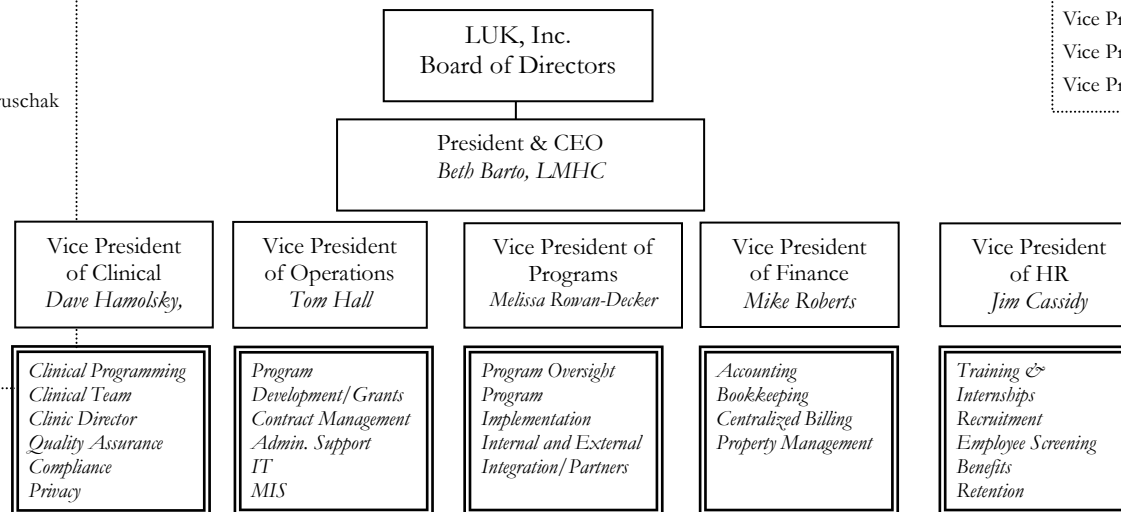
ruschak

LUK, Inc.
Board of Directors

Vice Pr
Vice Pr
Vice Pr

President & CEO
*Beth Barto, LMHC*

Vice President of Clinical
*Dave Hamolsky,*

*Clinical Programming*
*Clinical Team*
*Clinic Director*
*Quality Assurance*
*Compliance*
*Privacy*

Vice President of Operations
*Tom Hall*

*Program Development/Grants*
*Contract Management*
*Admin. Support*
*IT*
*MIS*

Vice President of Programs
*Melissa Rowan-Decker*

*Program Oversight*
*Program Implementation*
*Internal and External Integration/Partners*

Vice President of Finance
*Mike Roberts*

*Accounting*
*Bookkeeping*
*Centralized Billing*
*Property Management*

Vice President of HR
*Jim Cassidy*

*Training & Internships*
*Recruitment*
*Employee Screening*
*Benefits*
*Retention*